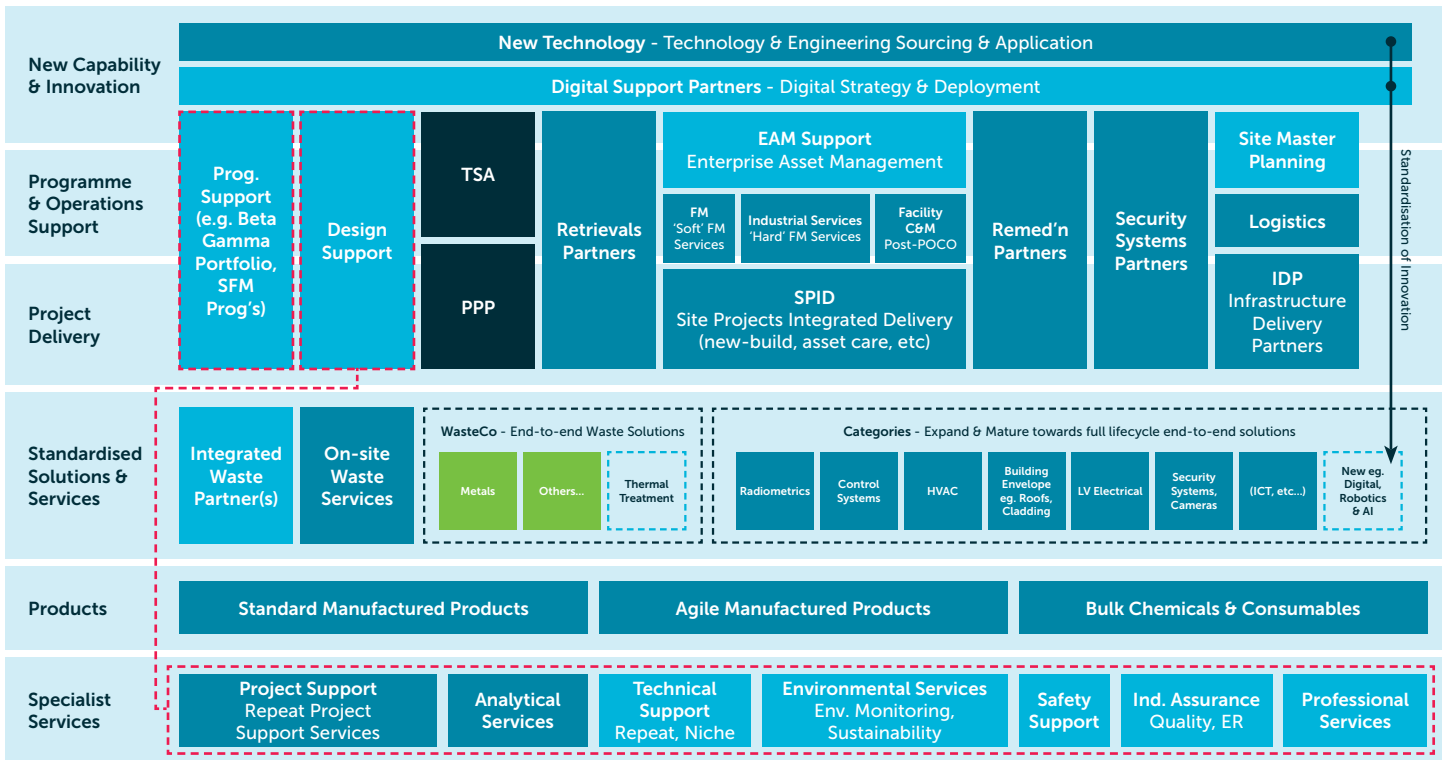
New Capability & Innovation

New Technology - Technology & Engineering Sourcing & Application

Digital Support Partners - Digital Strategy & Deployment

Standardisation of Innovation

Programme & Operations Support

Project Delivery

Prog. Support (e.g. Beta Gamma Portfolio, SFM Prog's)

Design Support

TSA

PPP

Retrievals Partners

EAM Support
Enterprise Asset Management

FM 'Soft' FM Services

Industrial Services 'Hard' FM Services

Facility C&M Post-POCO

SPID
Site Projects Integrated Delivery (new-build, asset care, etc)

Remed'n Partners

Security Systems Partners

Site Master Planning

Logistics

IDP
Infrastructure Delivery Partners

Standardised Solutions & Services

Integrated Waste Partner(s)

On-site Waste Services

WasteCo - End-to-end Waste Solutions

Metals

Others...

Thermal Treatment

Categories - Expand & Mature towards full lifecycle end-to-end solutions

Radiometrics

Control Systems

HVAC

Building Envelope eg. Roofs, Cladding

LV Electrical

Security Systems, Cameras

(ICT, etc...)

New eg. Digital, Robotics & AI

Products

Standard Manufactured Products

Agile Manufactured Products

Bulk Chemicals & Consumables

Specialist Services

Project Support
Repeat Project Support Services

Analytical Services

Technical Support
Repeat, Niche

Environmental Services
Env. Monitoring, Sustainability

Safety Support

Ind. Assurance
Quality, ER

Professional Services